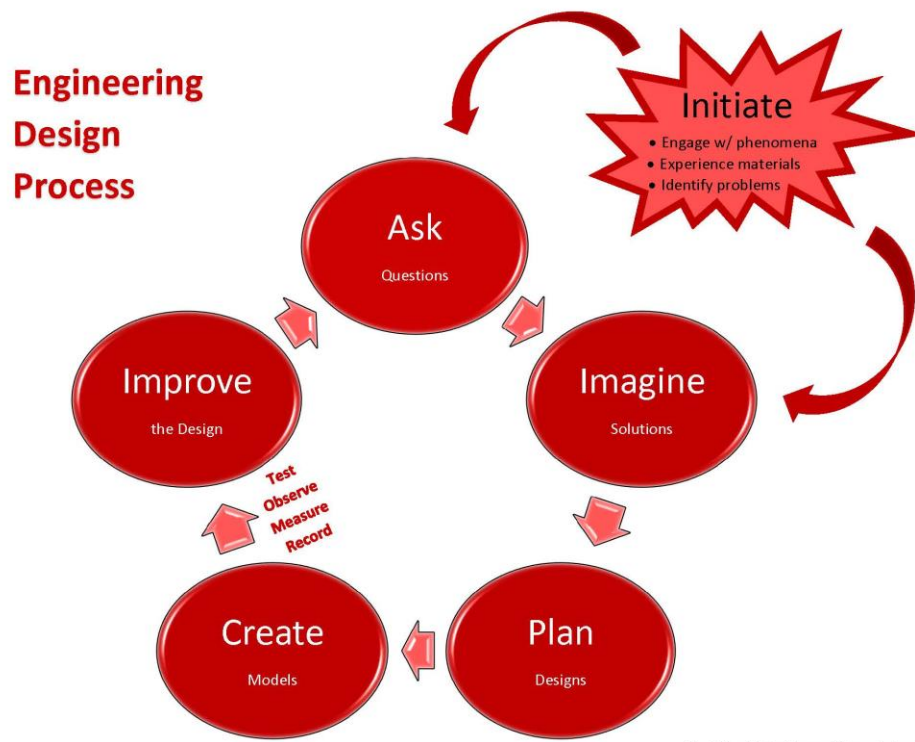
Engineering Design Process

Initiate
• Engage w/ phenomena
• Experience materials
• Identify problems

Ask
Questions

Imagine
Solutions

Plan
Designs

Create
Models

Test
Observe
Measure
Record

Improve
the Design